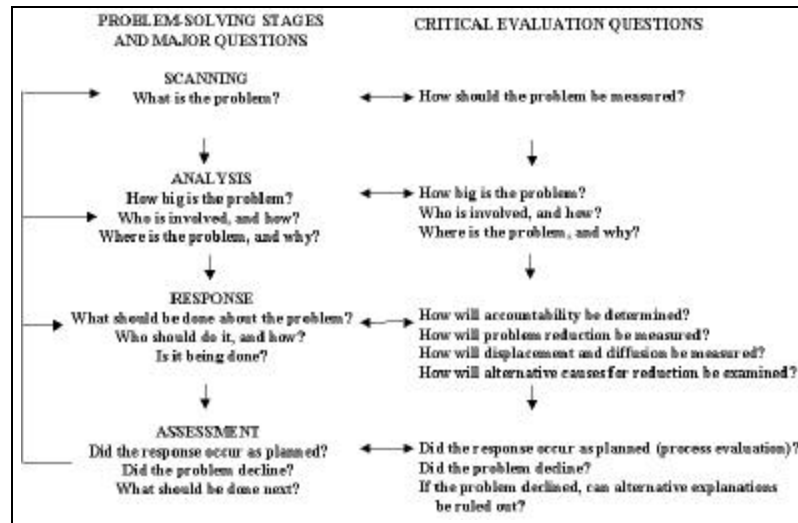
PROBLEM-SOLVING STAGES AND MAJOR QUESTIONS

CRITICAL EVALUATION QUESTIONS

SCANNING
What is the problem?

How should the problem be measured?

ANALYSIS
How big is the problem?
Who is involved, and how?
Where is the problem, and why?

How big is the problem?
Who is involved, and how?
Where is the problem, and why?

RESPONSE
What should be done about the problem?
Who should do it, and how?
Is it being done?

How will accountability be determined?
How will problem reduction be measured?
How will displacement and diffusion be measured?
How will alternative causes for reduction be examined?

ASSESSMENT
Did the response occur as planned?
Did the problem decline?
What should be done next?

Did the response occur as planned (process evaluation)?
Did the problem decline?
If the problem declined, can alternative explanations be ruled out?